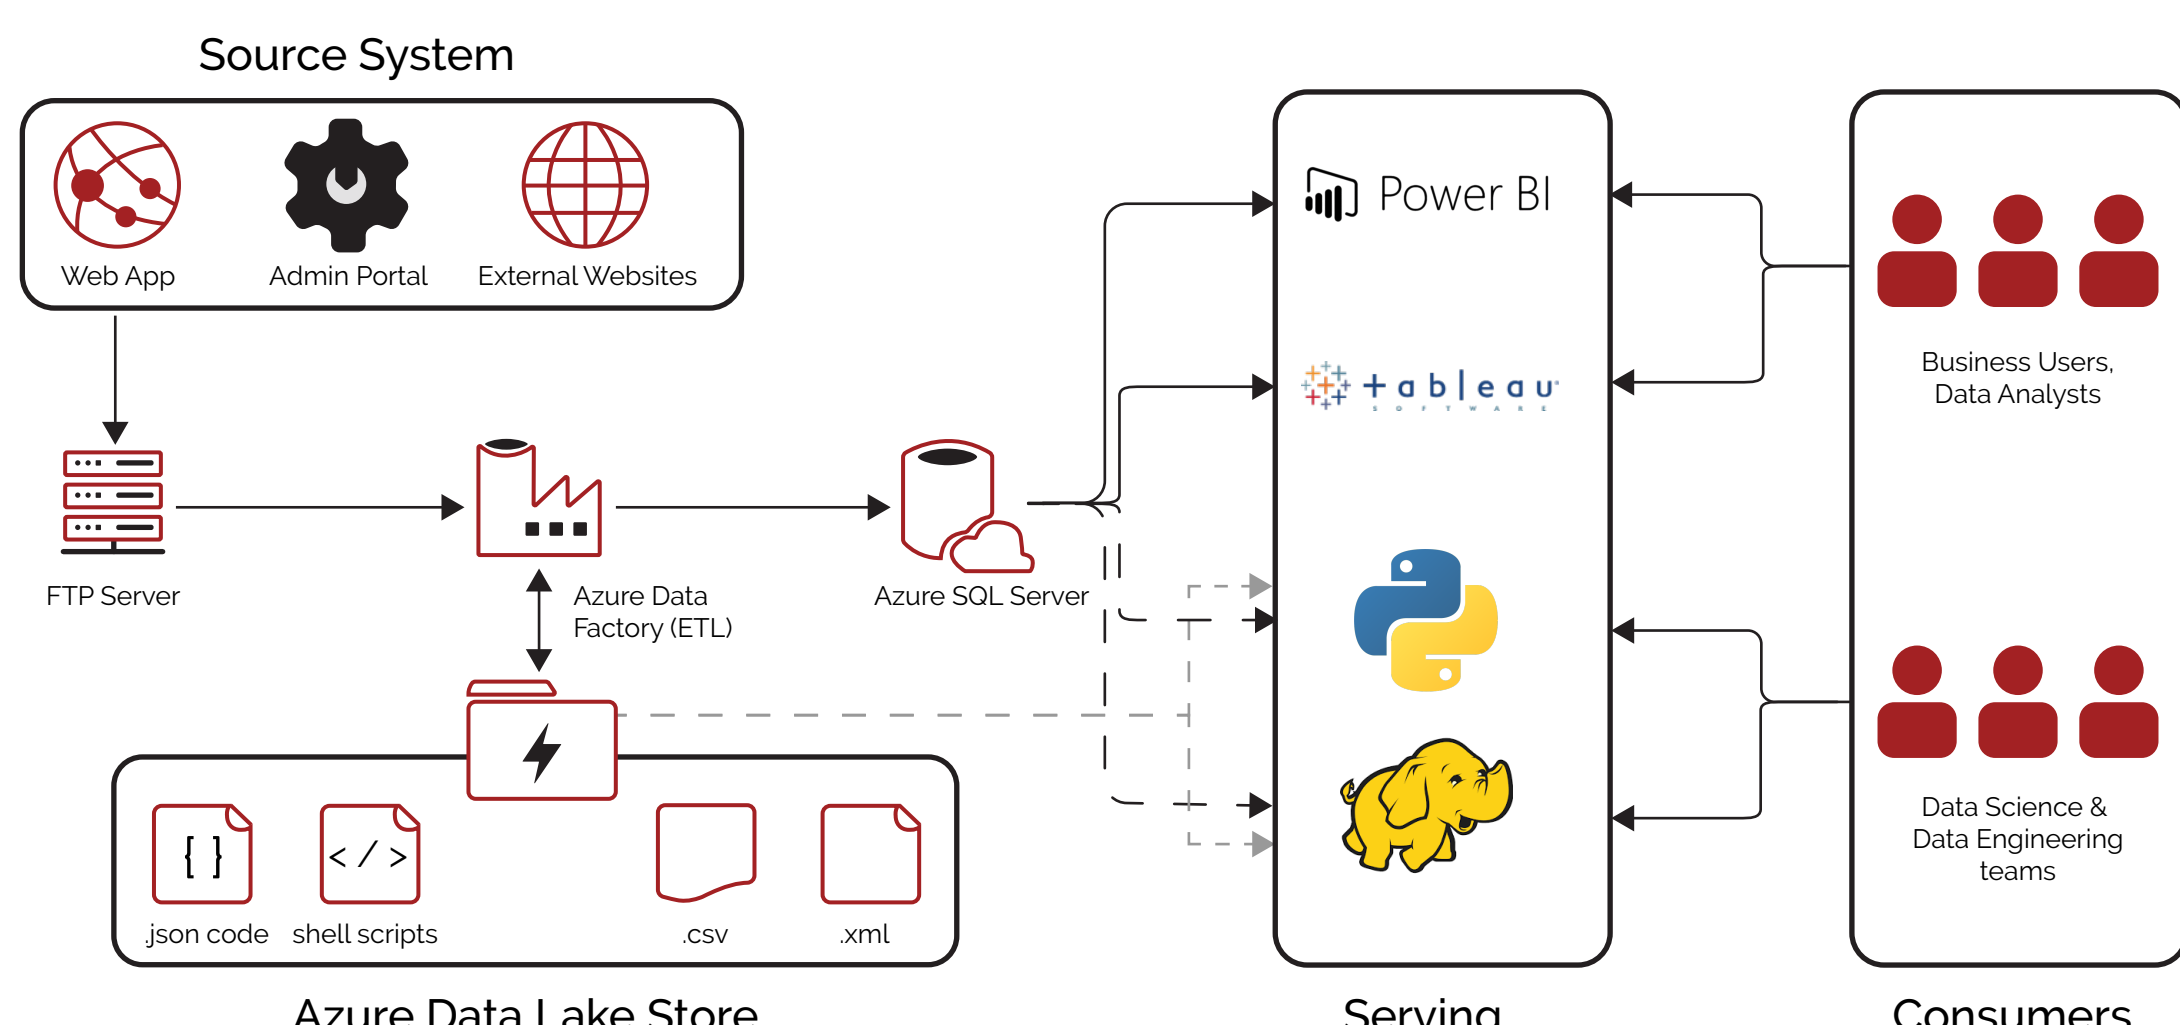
Source System

Web App
Admin Portal
External Websites

FTP Server

Azure Data Factory (ETL)

Azure SQL Server

Power BI

+ a b | e a u
S O F T W A R E

Business Users, Data Analysts

Data Science & Data Engineering teams

{ }
.json code
< / >
shell scripts
.csv
.xml

Azure Data Lake Store

Serving

Consumers